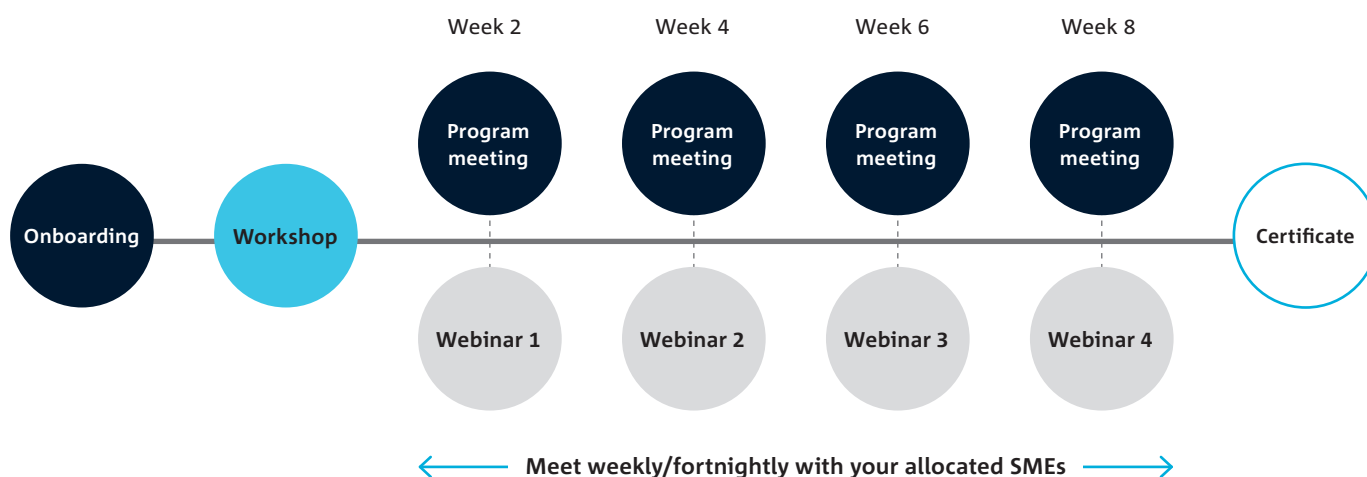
Week 2
Week 4
Week 6
Week 8

Program meeting
Program meeting
Program meeting
Program meeting

Onboarding
Workshop
Certificate

Webinar 1
Webinar 2
Webinar 3
Webinar 4

Meet weekly/fortnightly with your allocated SMEs